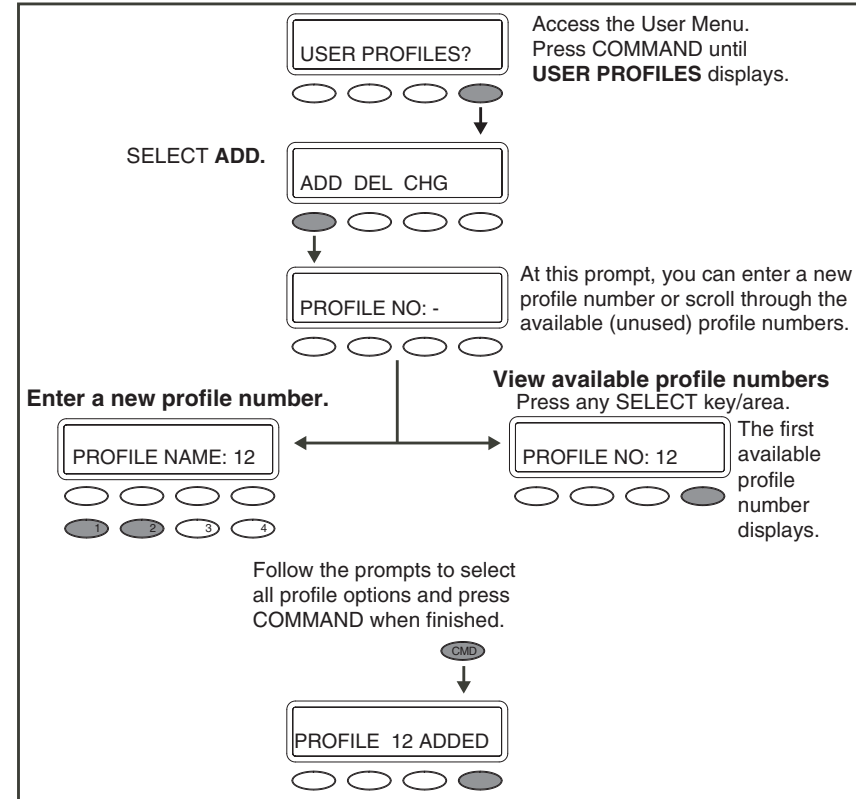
USER PROFILES?

Access the User Menu. Press COMMAND until **USER PROFILES** displays.

SELECT **ADD.**

ADD DEL CHG

PROFILE NO: -

At this prompt, you can enter a new profile number or scroll through the available (unused) profile numbers.

**Enter a new profile number.**

PROFILE NAME: 12

1 2 3 4

**View available profile numbers**
Press any SELECT key/area.

PROFILE NO: 12

The first available profile number displays.

Follow the prompts to select all profile options and press COMMAND when finished.

CMD

PROFILE 12 ADDED